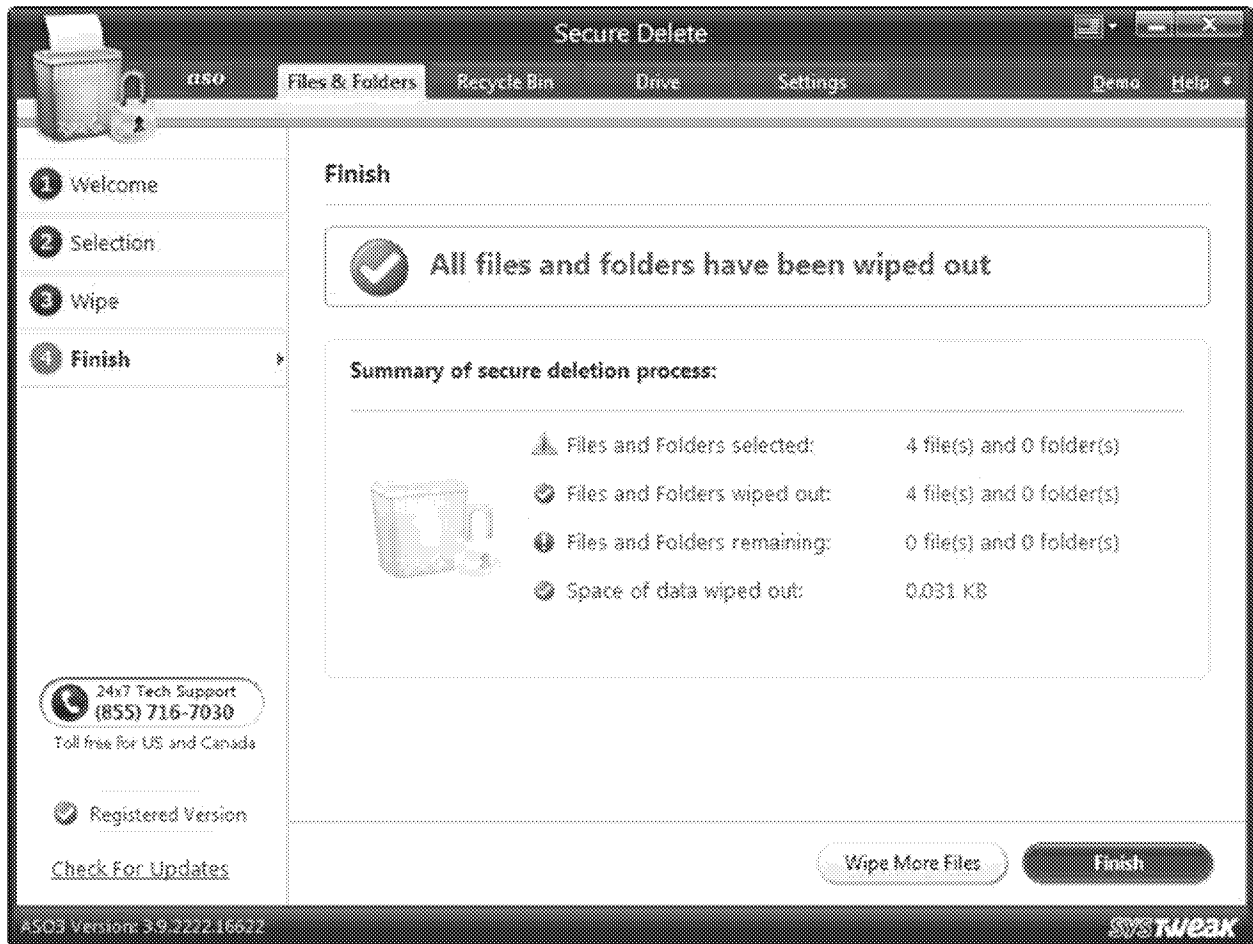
Secure Delete

aso Files & Folders Recycle Bin Drive Settings Demo Help

1 Welcome
2 Selection
3 Wipe
4 Finish

Finish

All files and folders have been wiped out

Summary of secure deletion process:

| | |
|---|---|
| Files and Folders selected: | 4 file(s) and 0 folder(s) |
| Files and Folders wiped out: | 4 file(s) and 0 folder(s) |
| Files and Folders remaining: | 0 file(s) and 0 folder(s) |
| Space of data wiped out: | 0.031 KB |

24x7 Tech Support
(855) 716-7030
Toll free for US and Canada

Registered Version

Check For Updates

Wipe More Files

Finish

ASO3 Version: 3.9.2222.16622

SYSTWEAK